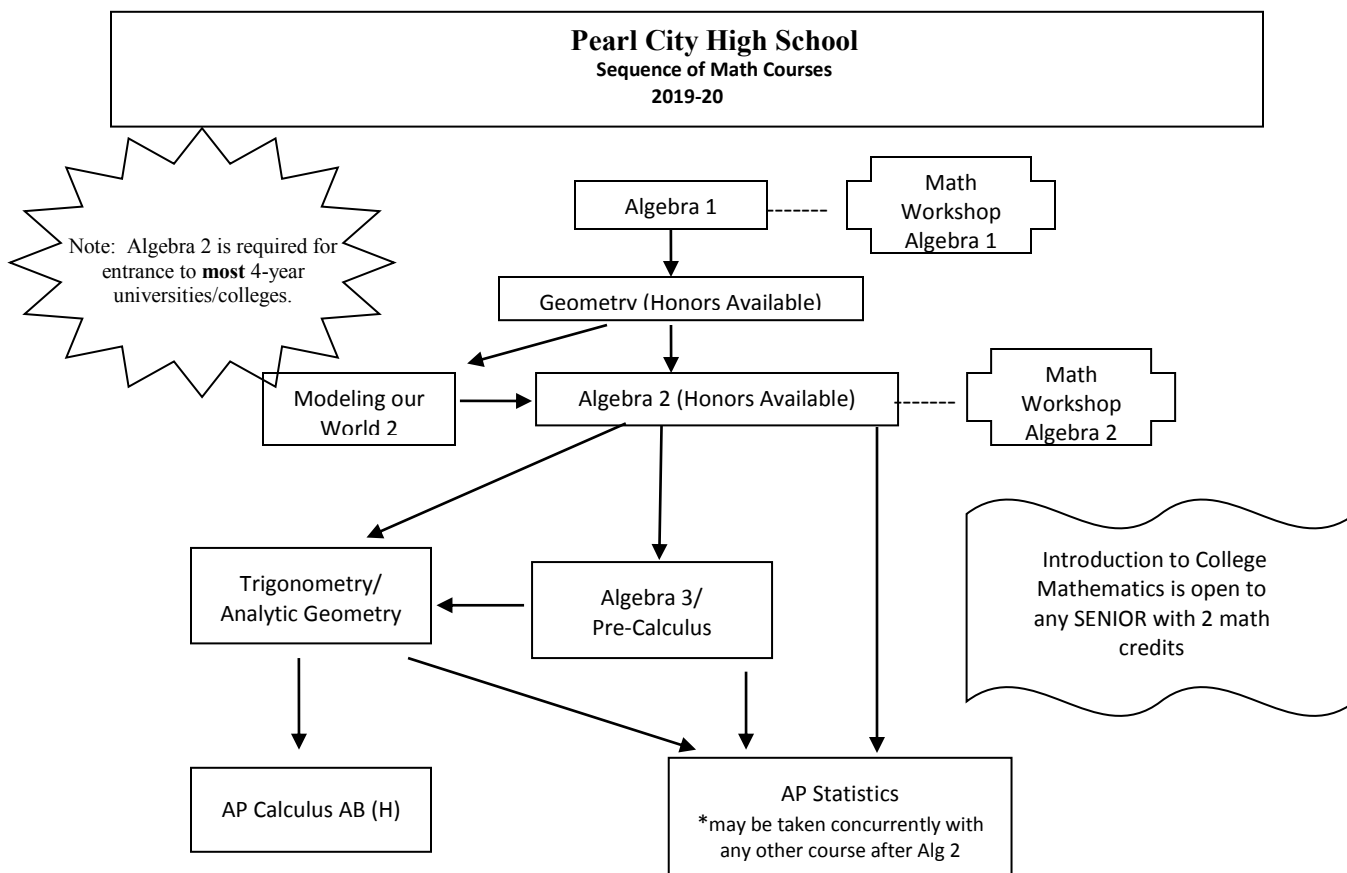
Pearl City High School
Sequence of Math Courses
2019-20

Note: Algebra 2 is required for entrance to **most** 4-year universities/colleges.

Algebra 1

Math Workshop Algebra 1

Geometry (Honors Available)

Modeling our World 2

Algebra 2 (Honors Available)

Math Workshop Algebra 2

Introduction to College Mathematics is open to any SENIOR with 2 math credits

Trigonometry/ Analytic Geometry

Algebra 3/ Pre-Calculus

AP Calculus AB (H)

AP Statistics
*may be taken concurrently with any other course after Alg 2